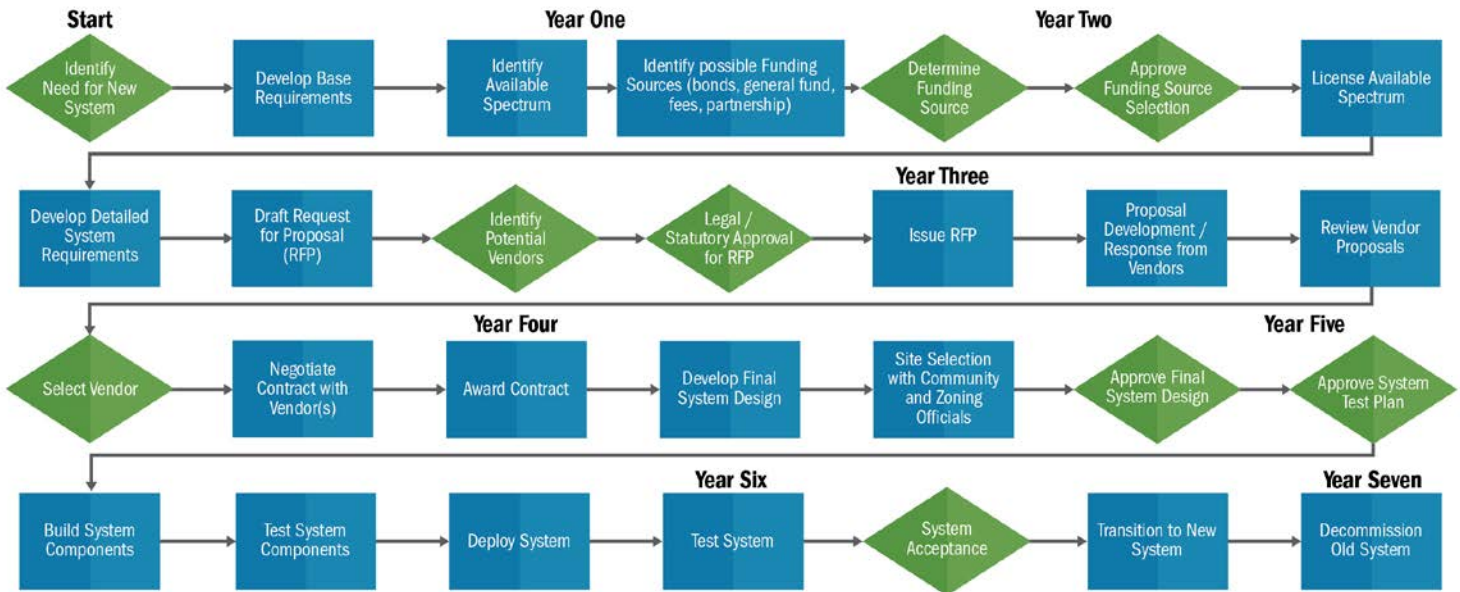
Start

Identify Need for New System

Develop Base Requirements

Year One

Identify Available Spectrum

Identify possible Funding Sources (bonds, general fund, fees, partnership)

Year Two

Determine Funding Source

Approve Funding Source Selection

License Available Spectrum

Develop Detailed System Requirements

Draft Request for Proposal (RFP)

Identify Potential Vendors

Legal / Statutory Approval for RFP

Year Three

Issue RFP

Proposal Development / Response from Vendors

Review Vendor Proposals

Select Vendor

Negotiate Contract with Vendor(s)

Year Four

Award Contract

Develop Final System Design

Site Selection with Community and Zoning Officials

Approve Final System Design

Year Five

Approve System Test Plan

Build System Components

Test System Components

Deploy System

Year Six

Test System

System Acceptance

Transition to New System

Year Seven

Decommission Old System